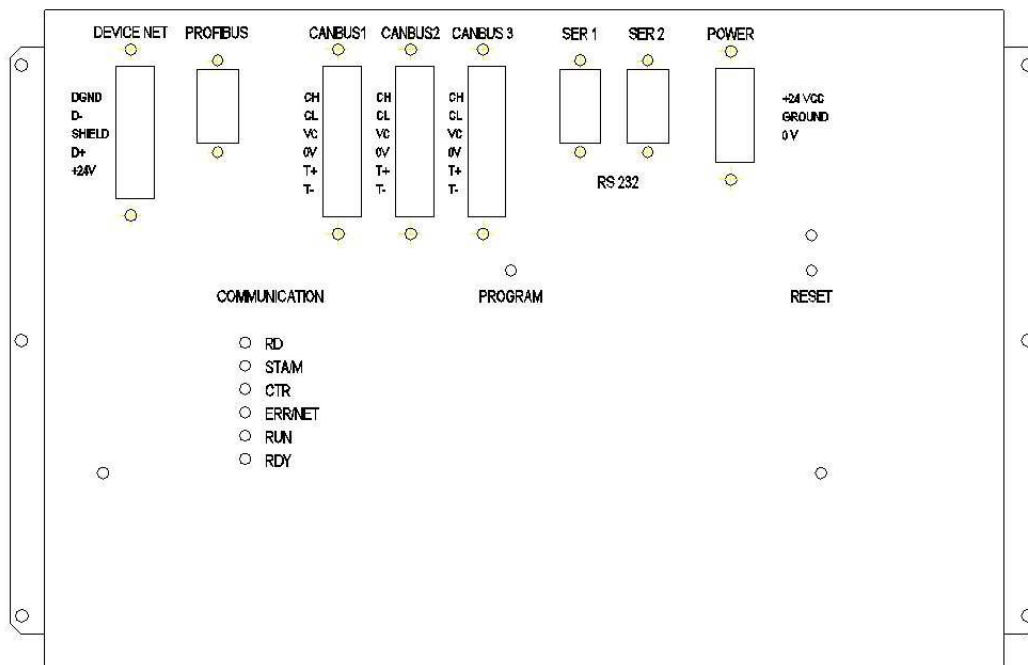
DEVICE NET PROFIBUS CANBUS1 CANBUS2 CANBUS 3 SER 1 SER 2 POWER

DGND
D-
SHIELD
D+
+24V

CH
CL
VC
0V
T+
T-

CH
CL
VC
0V
T+
T-

CH
CL
VC
0V
T+
T-

RS 232

+24 VCC
GROUND
0 V

COMMUNICATION

PROGRAM

RESET

RD
STA/M
CTR
ERR/NET
RUN
RDY